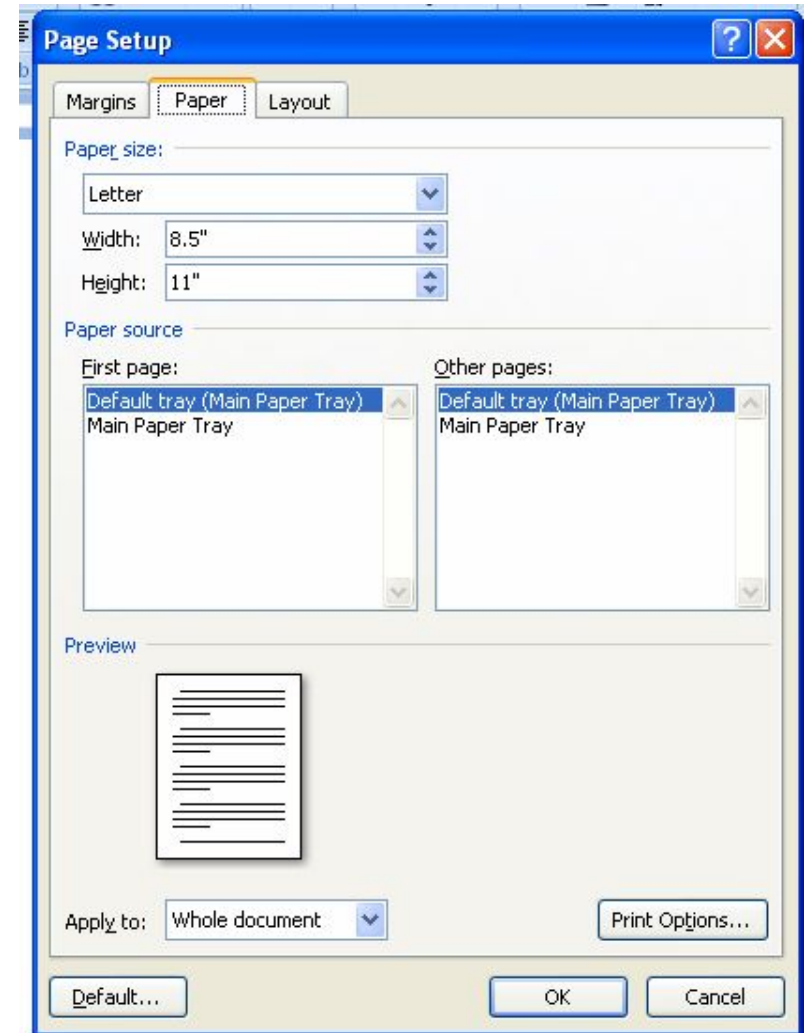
Page Setup

Margins | Paper | Layout

Paper size:

Letter

Width: 8.5"

Height: 11"

Paper source

First page:

Default tray (Main Paper Tray)
Main Paper Tray

Other pages:

Default tray (Main Paper Tray)
Main Paper Tray

Preview

Apply to: Whole document

Print Options...

Default...

OK

Cancel